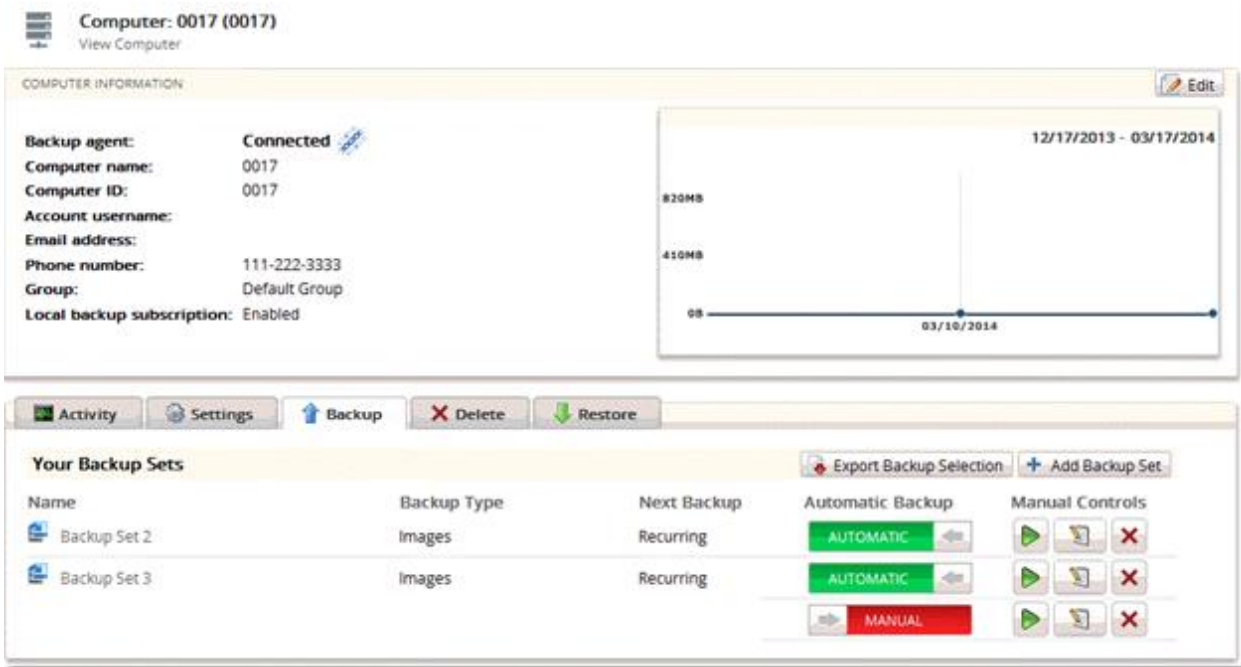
Computer: 0017 (0017)
View Computer

COMPUTER INFORMATION

Edit

| | |
|---|---|
| Backup agent: | Connected |
| Computer name: | 0017 |
| Computer ID: | 0017 |
| Account username: | |
| Email address: | |
| Phone number: | 111-222-3333 |
| Group: | Default Group |
| Local backup subscription: | Enabled |

12/17/2013 - 03/17/2014

820MB
410MB
0B
03/10/2014

Activity Settings Backup Delete Restore

Your Backup Sets

Export Backup Selection
Add Backup Set

| Name | Backup Type | Next Backup | Automatic Backup | Manual Controls |
|---|---|---|---|---|
| Backup Set 2 | Images | Recurring | AUTOMATIC | |
| Backup Set 3 | Images | Recurring | AUTOMATIC | |
| | | | MANUAL | |